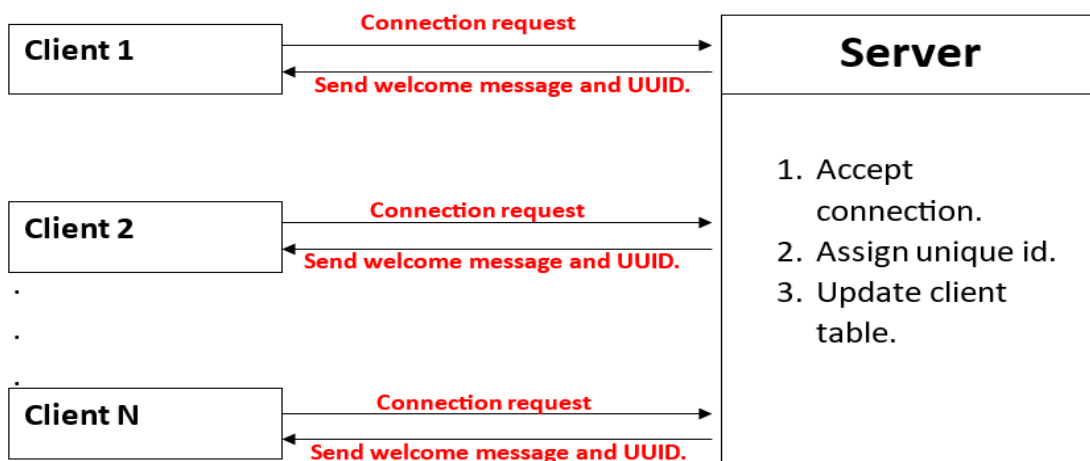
Client 1

Connection request

Send welcome message and UUID.

Server

1. Accept connection.
2. Assign unique id.
3. Update client table.

Client 2

Connection request

Send welcome message and UUID.

.
.
.

Client N

Connection request

Send welcome message and UUID.